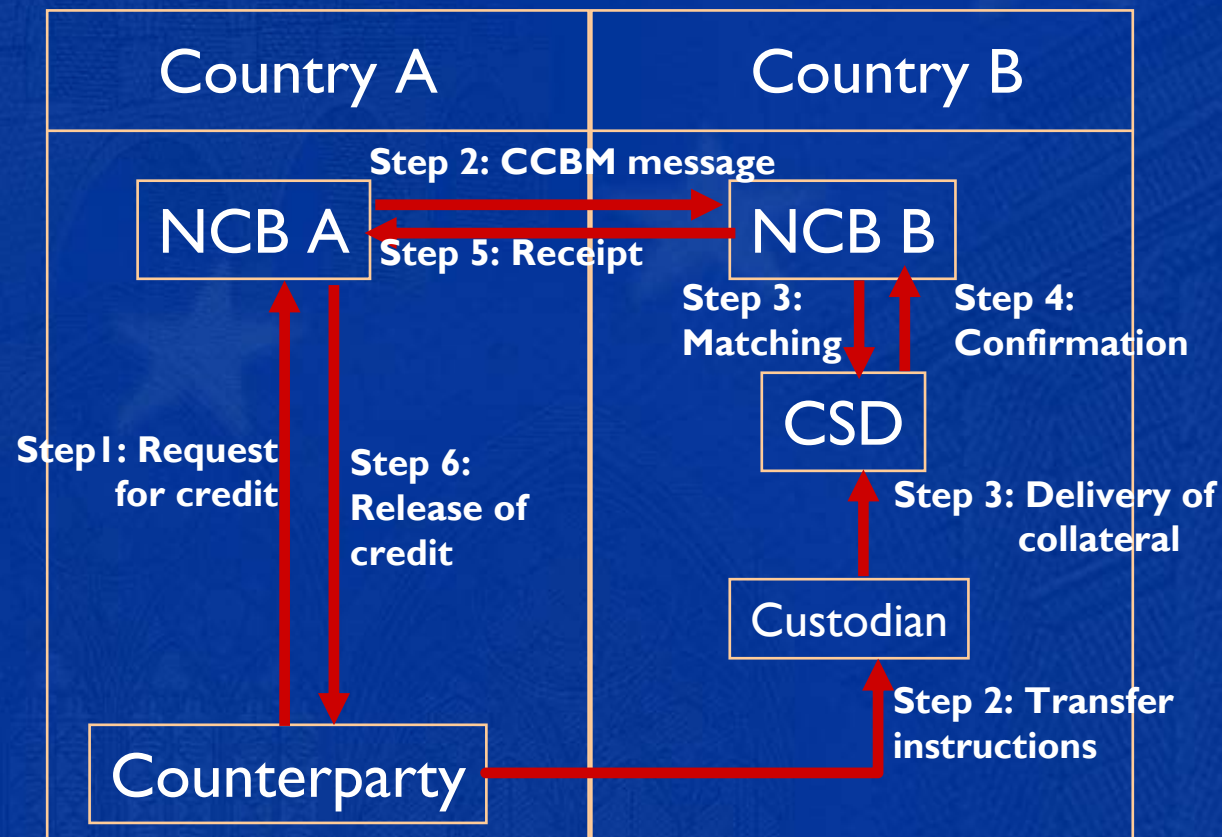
Country A

Country B

Step 2: CCBM message

NCB A

Step 5: Receipt

NCB B

Step 3: Matching

Step 4: Confirmation

CSD

Step1: Request for credit

Step 6: Release of credit

Step 3: Delivery of collateral

Custodian

Step 2: Transfer instructions

Counterparty